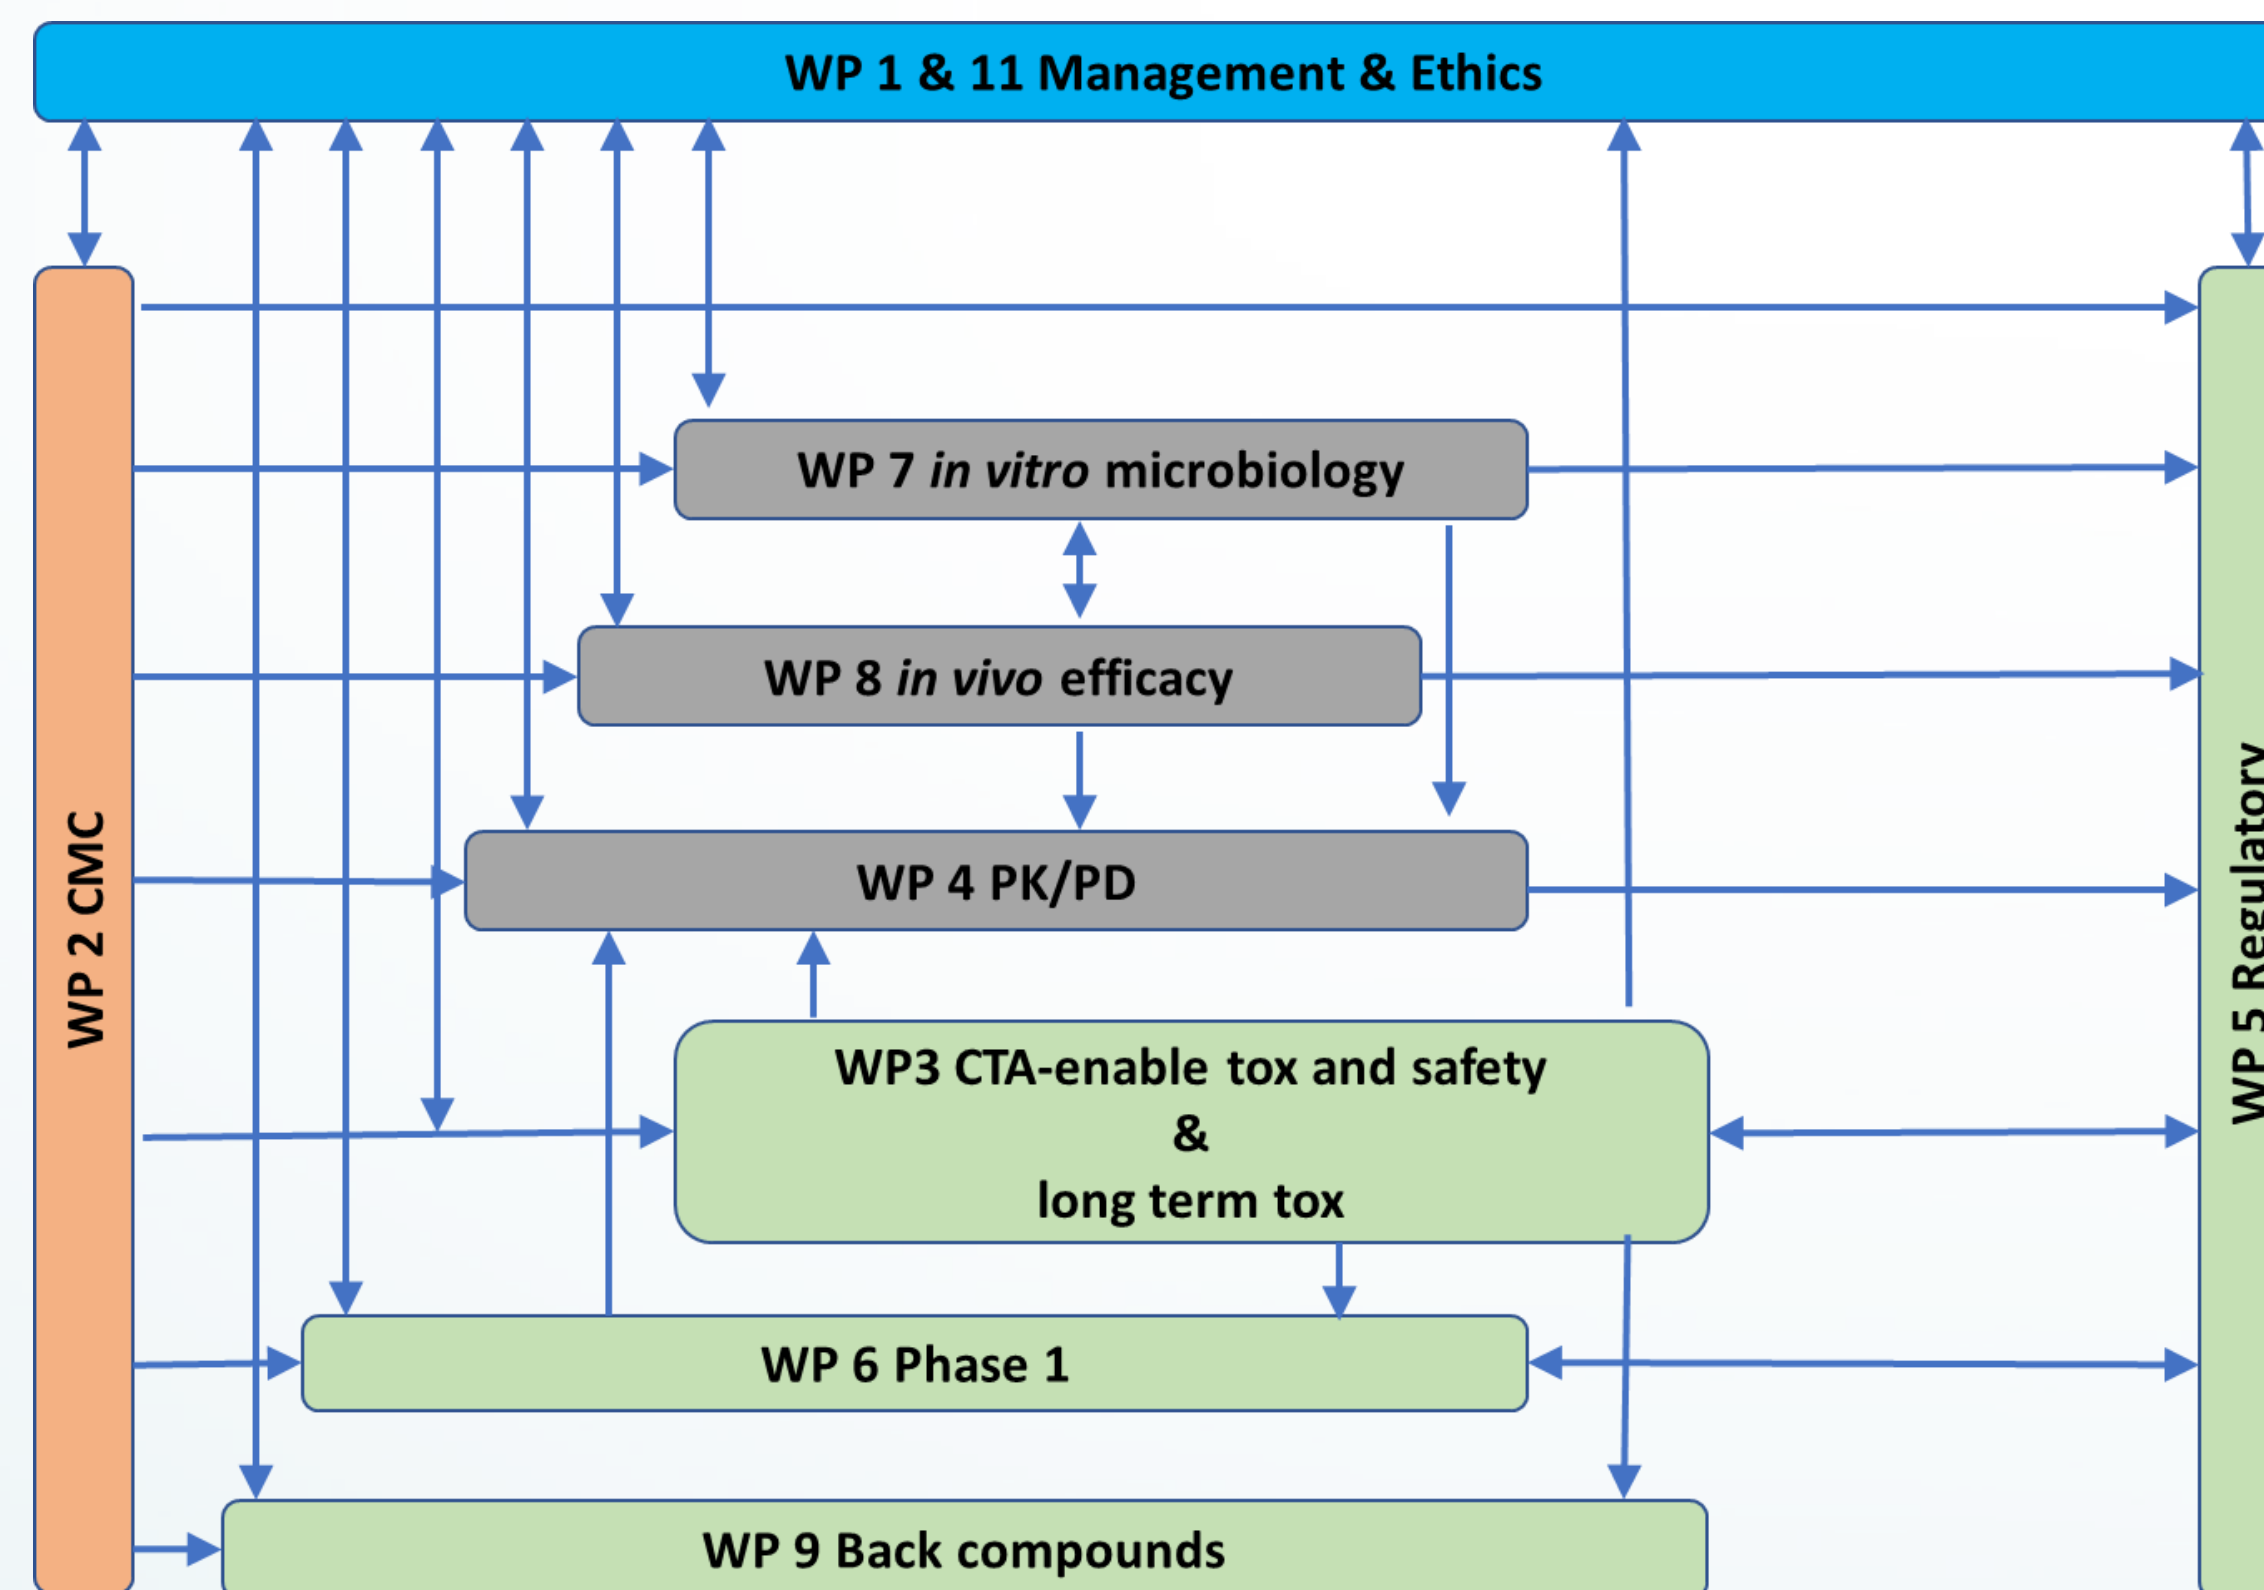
WP 1 & 11 Management & Ethics

WP 2 CMC

WP 7 *in vitro* microbiology

WP 8 *in vivo* efficacy

WP 4 PK/PD

WP3 CTA-enable tox and safety
&
long term tox

WP 6 Phase 1

WP 9 Back compounds

WP 5 Regulatory